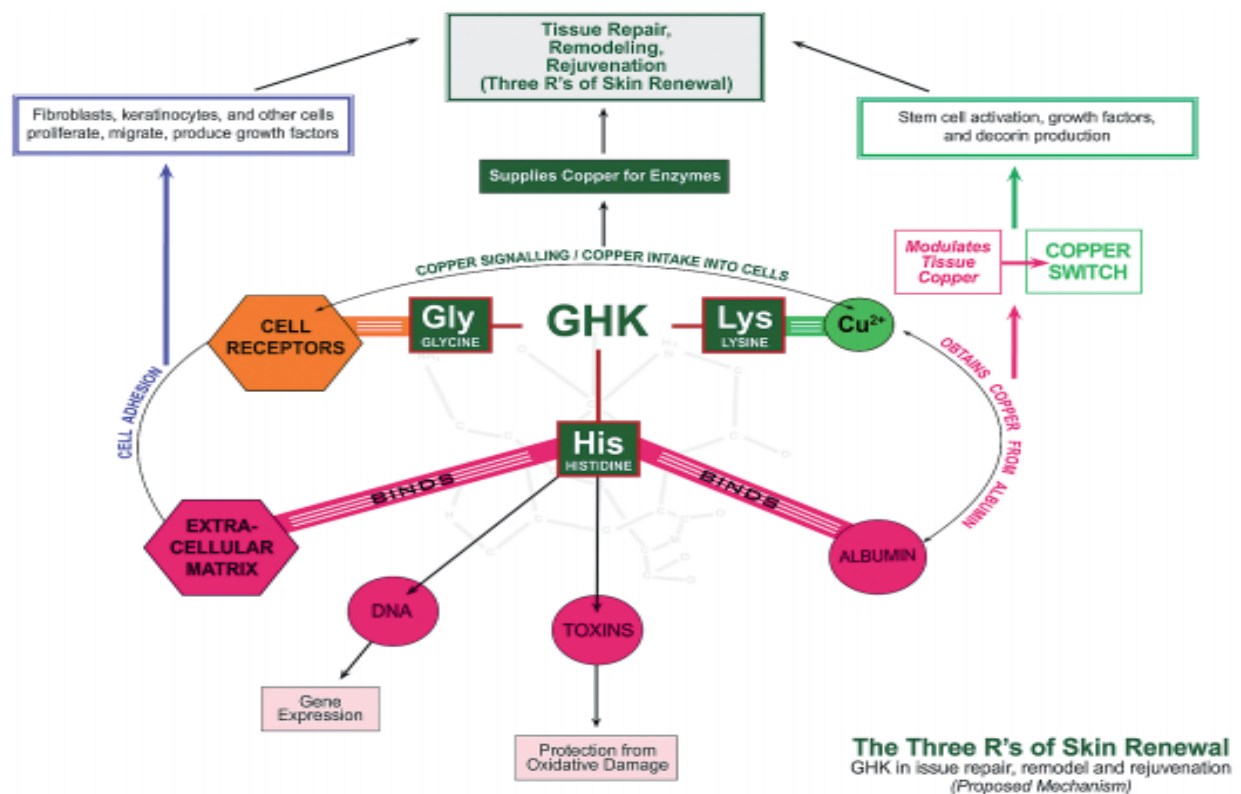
Tissue Repair, Remodeling, Rejuvenation (Three R's of Skin Renewal)

Fibroblasts, keratinocytes, and other cells proliferate, migrate, produce growth factors

Stem cell activation, growth factors, and decorin production

Supplies Copper for Enzymes

Modulates Tissue Copper

COPPER SWITCH

COPPER SIGNALLING / COPPER INTAKE INTO CELLS

CELL RECEPTORS

Gly
GLYCINE

GHK

Lys
LYSINE

$Cu^{2+}$

CELL ADHESION

OBTAINS COPPER FROM ALBUMIN

His
HISTIDINE

BINDS

BINDS

EXTRA-CELLULAR MATRIX

ALBUMIN

DNA

TOXINS

Gene Expression

Protection from Oxidative Damage

The Three R's of Skin Renewal
GHK in issue repair, remodel and rejuvenation
(Proposed Mechanism)